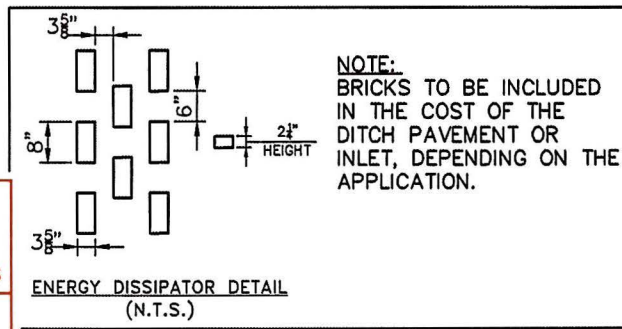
$3\frac{5}{8}$"

6"

8"

$2\frac{1}{4}$"
HEIGHT

$3\frac{5}{8}$"

NOTE:
BRICKS TO BE INCLUDED IN THE COST OF THE DITCH PAVEMENT OR INLET, DEPENDING ON THE APPLICATION.

ENERGY DISSIPATOR DETAIL
(N.T.S.)